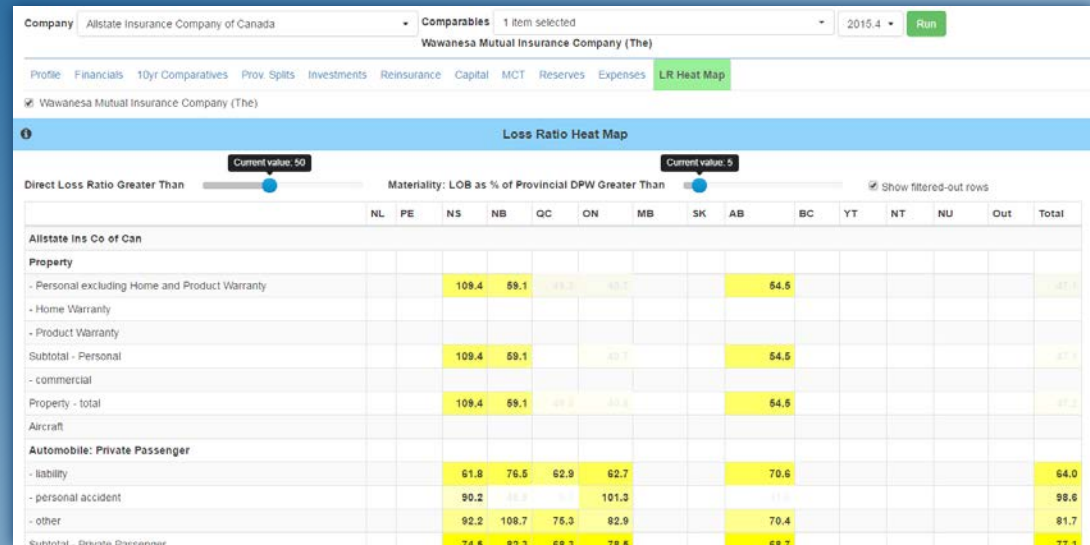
Company Allstate Insurance Company of Canada Comparables 1 item selected 2015.4 Run

Wawanesa Mutual Insurance Company (The)

Profile Financials 10yr Comparatives Prov. Splits Investments Reinsurance Capital MCT Reserves Expenses LR Heat Map

Wawanesa Mutual Insurance Company (The)

Loss Ratio Heat Map

Current value: 50

Direct Loss Ratio Greater Than

Current value: 5

Materiality: LOB as % of Provincial DPW Greater Than

Show filtered-out rows

| | NL | PE | NS | NB | QC | ON | MB | SK | AB | BC | YT | NT | NU | Out | Total |
|---|---|---|---|---|---|---|---|---|---|---|---|---|---|---|---|
| Allstate Ins Co of Can | | | | | | | | | | | | | | | |
| Property | | | | | | | | | | | | | | | |
| - Personal excluding Home and Product Warranty | | | 109.4 | 59.1 | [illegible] | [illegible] | | | 54.5 | | | | | | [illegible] |
| - Home Warranty | | | | | | | | | | | | | | | |
| - Product Warranty | | | | | | | | | | | | | | | |
| Subtotal - Personal | | | 109.4 | 59.1 | | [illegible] | | | 54.5 | | | | | | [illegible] |
| - commercial | | | | | | | | | | | | | | | |
| Property - total | | | 109.4 | 59.1 | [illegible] | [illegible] | | | 54.5 | | | | | | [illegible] |
| Aircraft | | | | | | | | | | | | | | | |
| Automobile: Private Passenger | | | | | | | | | | | | | | | |
| - liability | | | 61.8 | 76.5 | 62.9 | 62.7 | | | 70.6 | | | | | | 64.0 |
| - personal accident | | | 90.2 | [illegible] | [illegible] | 101.3 | | | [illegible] | | | | | | 98.6 |
| - other | | | 92.2 | 108.7 | 75.3 | 82.9 | | | 70.4 | | | | | | 81.7 |
| Subtotal - Private Passenger | | | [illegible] | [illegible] | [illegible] | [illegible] | | | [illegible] | | | | | | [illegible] |